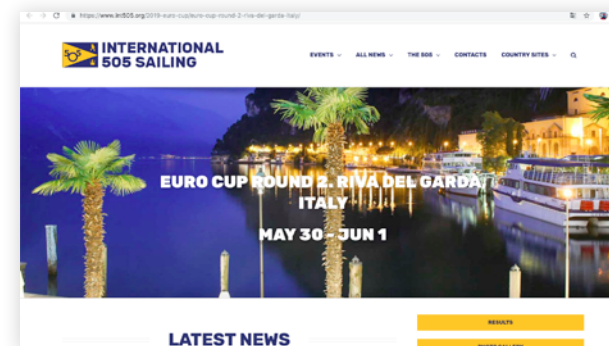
https://www.int505.org/2019-euro-cup/euro-cup-round-2-riva-del-garda-italy/

INTERNATIONAL 505 SAILING

EVENTS ALL NEWS THE 505 CONTACTS COUNTRY SITES

EURO CUP ROUND 2. RIVA DEL GARDA ITALY

MAY 30 - JUN 1

LATEST NEWS

RESULTS

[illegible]